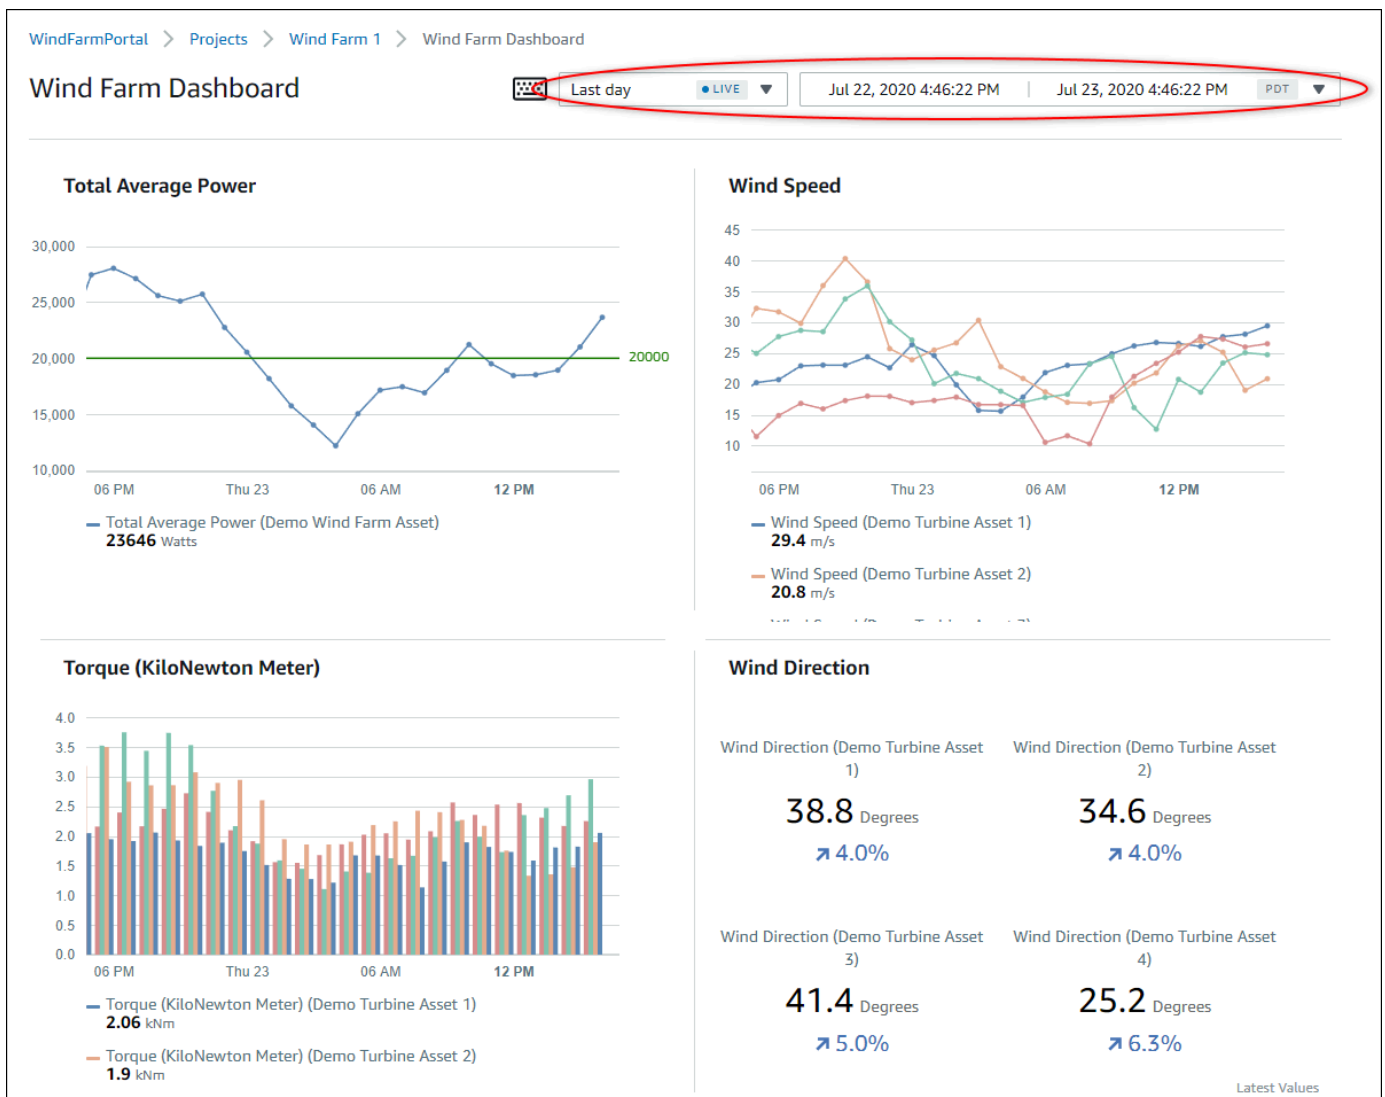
WindFarmPortal > Projects > Wind Farm 1 > Wind Farm Dashboard

Wind Farm Dashboard

Last day LIVE

Jul 22, 2020 4:46:22 PM | Jul 23, 2020 4:46:22 PM PDT

Total Average Power

30,000
25,000
20,000
15,000
10,000
20000
06 PM Thu 23 06 AM 12 PM

Total Average Power (Demo Wind Farm Asset)
23646 Watts

Wind Speed

45
40
35
30
25
20
15
10
06 PM Thu 23 06 AM 12 PM

Wind Speed (Demo Turbine Asset 1)
29.4 m/s

Wind Speed (Demo Turbine Asset 2)
20.8 m/s

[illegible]

Torque (KiloNewton Meter)

4.0
3.5
3.0
2.5
2.0
1.5
1.0
0.5
0.0
06 PM Thu 23 06 AM 12 PM

Torque (KiloNewton Meter) (Demo Turbine Asset 1)
2.06 kNm

Torque (KiloNewton Meter) (Demo Turbine Asset 2)
1.9 kNm

Wind Direction

Wind Direction (Demo Turbine Asset 1)
38.8 Degrees
4.0%

Wind Direction (Demo Turbine Asset 2)
34.6 Degrees
4.0%

Wind Direction (Demo Turbine Asset 3)
41.4 Degrees
5.0%

Wind Direction (Demo Turbine Asset 4)
25.2 Degrees
6.3%

Latest Values